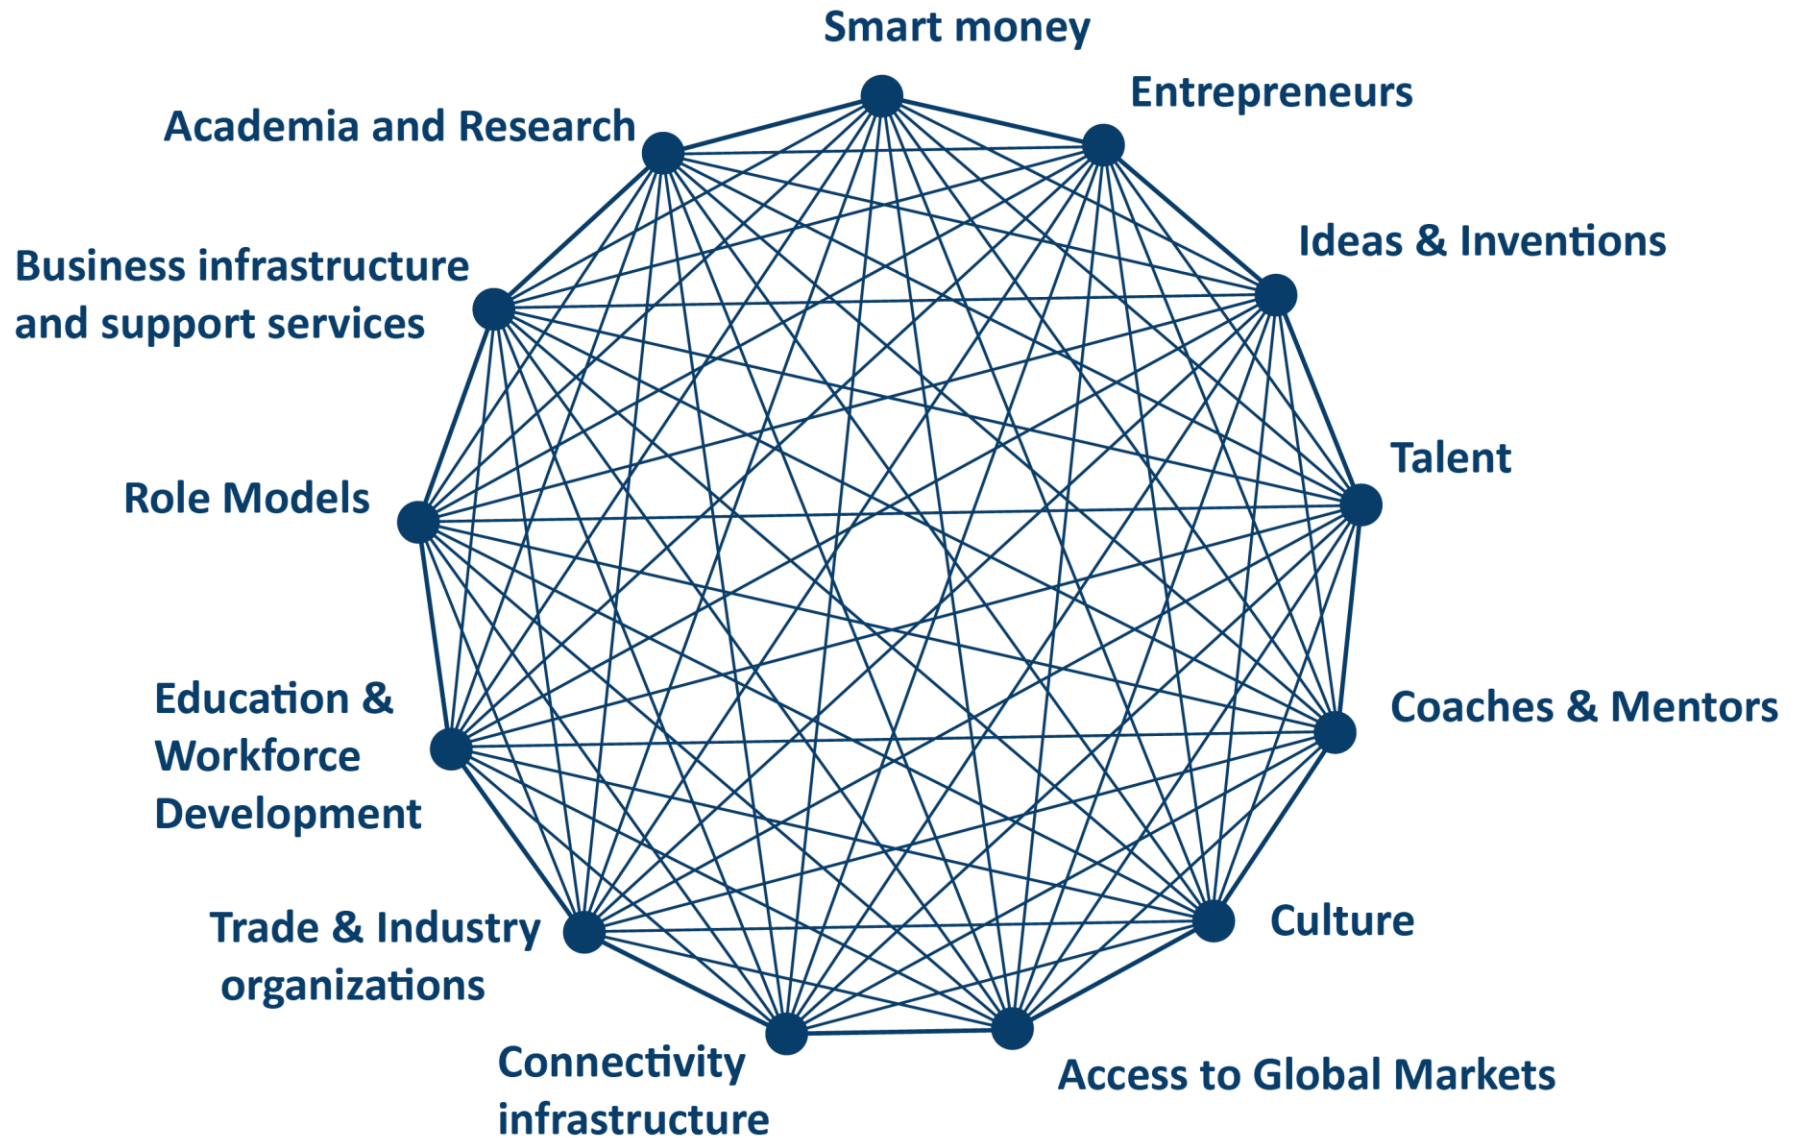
Smart money

Entrepreneurs

Ideas & Inventions

Talent

Coaches & Mentors

Culture

Access to Global Markets

Connectivity infrastructure

Trade & Industry organizations

Education & Workforce Development

Role Models

Business infrastructure and support services

Academia and Research